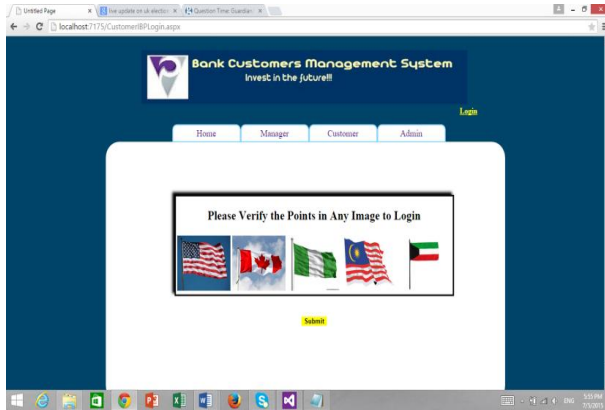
Untitled Page
live update on uk electio
Question Time: Guardian
localhost:7175/CustomerIBPLogin.aspx

Bank Customers Management System
Invest in the future!!!

Login

Home
Manager
Customer
Admin

Please Verify the Points in Any Image to Login

Submit

ENG
5:55 PM
7/5/2015